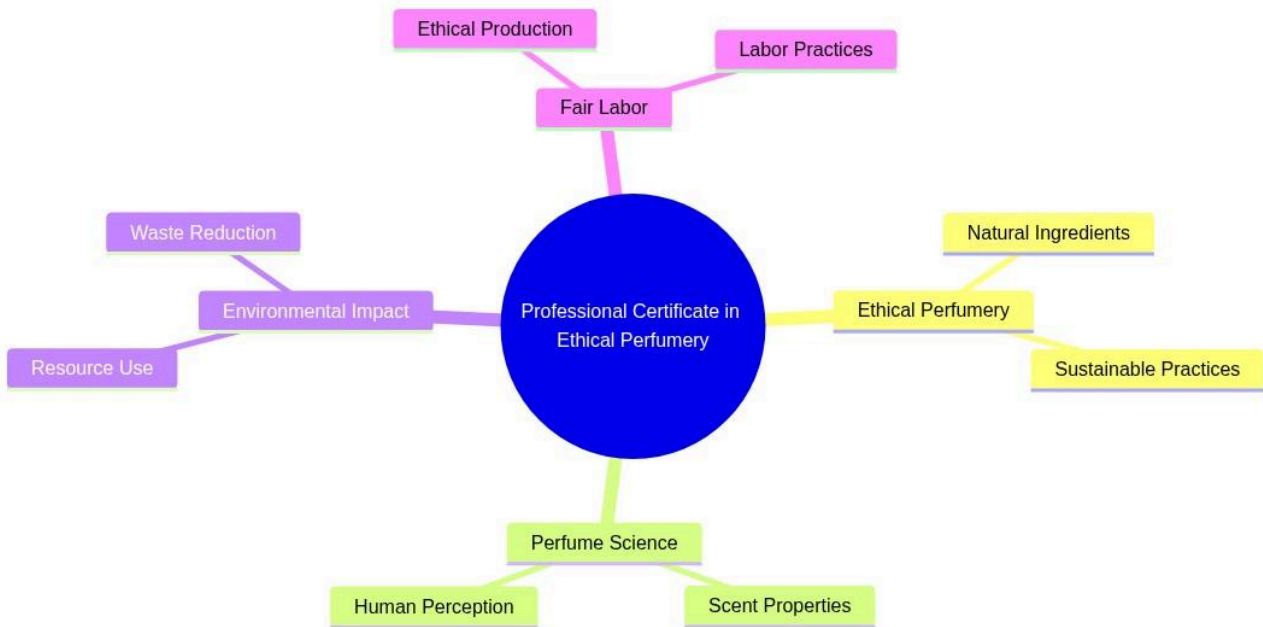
Ethical Production

Labor Practices

Fair Labor

Waste Reduction

Natural Ingredients

Environmental Impact

Professional Certificate in Ethical Perfumery

Ethical Perfumery

Resource Use

Sustainable Practices

Perfume Science

Human Perception

Scent Properties